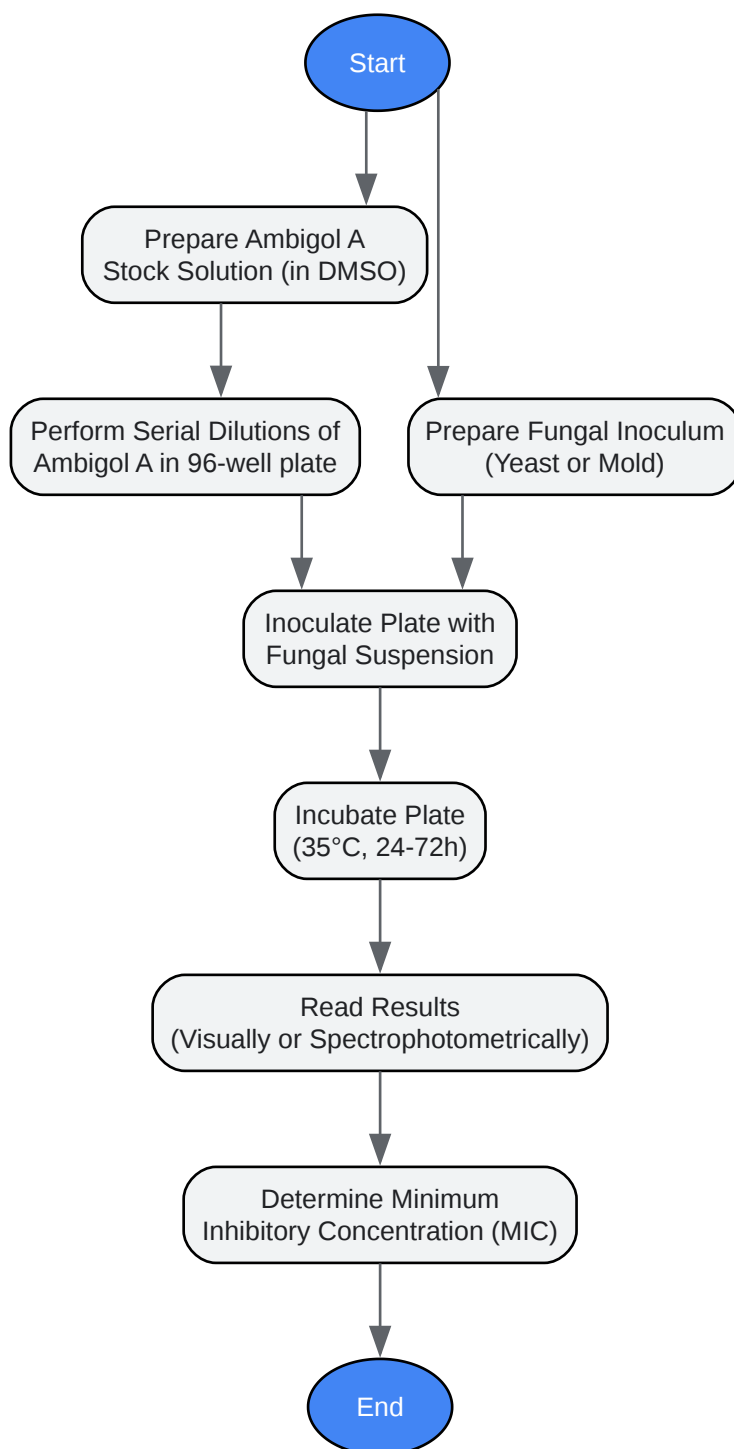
Start

Prepare Ambigol A Stock Solution (in DMSO)

Perform Serial Dilutions of Ambigol A in 96-well plate

Prepare Fungal Inoculum (Yeast or Mold)

Inoculate Plate with Fungal Suspension

Incubate Plate (35°C, 24-72h)

Read Results (Visually or Spectrophotometrically)

Determine Minimum Inhibitory Concentration (MIC)

End